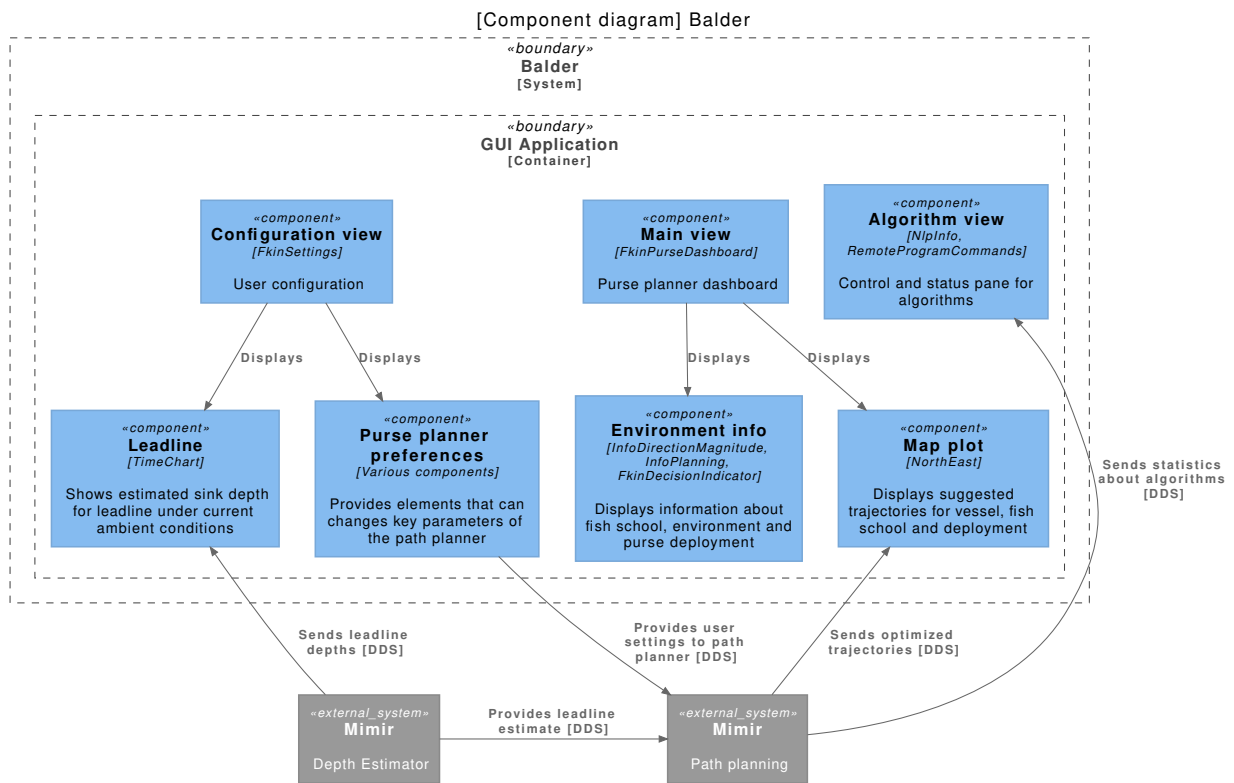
[Component diagram] Balder

«boundary»
Balder
[System]

«boundary»
GUI Application
[Container]

«component»
Configuration view
[FkinSettings]

User configuration

«component»
Main view
[FkinPurseDashboard]

Purse planner dashboard

«component»
Algorithm view
[NlpInfo, RemoteProgramCommands]

Control and status pane for algorithms

Displays

Displays

Displays

Displays

«component»
Leadline
[TimeChart]

Shows estimated sink depth for leadline under current ambient conditions

«component»
Purse planner preferences
[Various components]

Provides elements that can changes key parameters of the path planner

«component»
Environment info
[InfoDirectionMagnitude, InfoPlanning, FkinDecisionIndicator]

Displays information about fish school, environment and purse deployment

«component»
Map plot
[NorthEast]

Displays suggested trajectories for vessel, fish school and deployment

Sends statistics about algorithms [DDS]

Sends leadline depths [DDS]

Provides user settings to path planner [DDS]

Sends optimized trajectories [DDS]

«external_system»
Mimir

Depth Estimator

Provides leadline estimate [DDS]

«external_system»
Mimir

Path planning